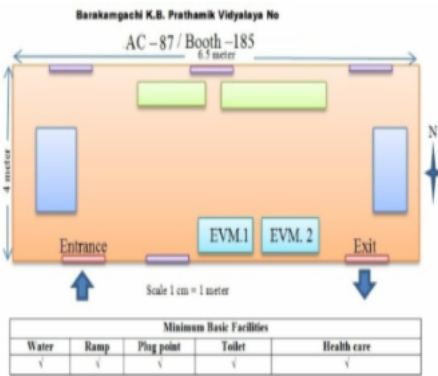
Barakamgachi K.B. Prathamik Vidyalaya No

AC – 87 / Booth – 185

6.5 meter

4 meter

N

EVM.1

EVM. 2

Entrance

Exit

Scale 1 cm = 1 meter

| Minimum Basic Facilities | | | | |
|---|---|---|---|---|
| Water | Ramp | Plug point | Toilet | Health care |
| √ | √ | √ | √ | √ |